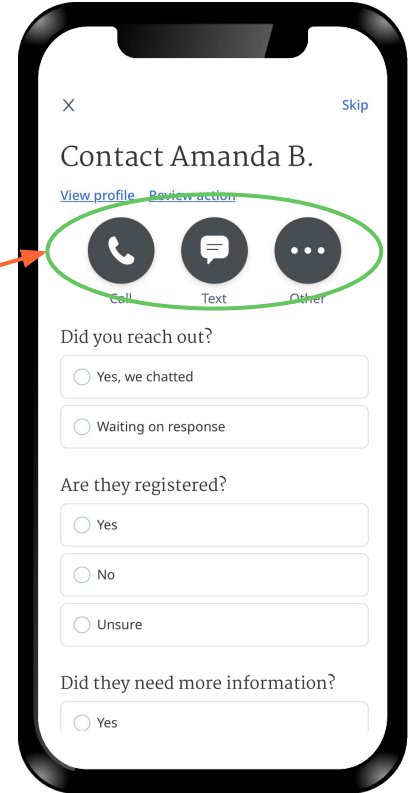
X

Skip

Contact Amanda B.

View profile Review action

Call

Text

Other

Did you reach out?

Yes, we chatted

Waiting on response

Are they registered?

Yes

No

Unsure

Did they need more information?

Yes